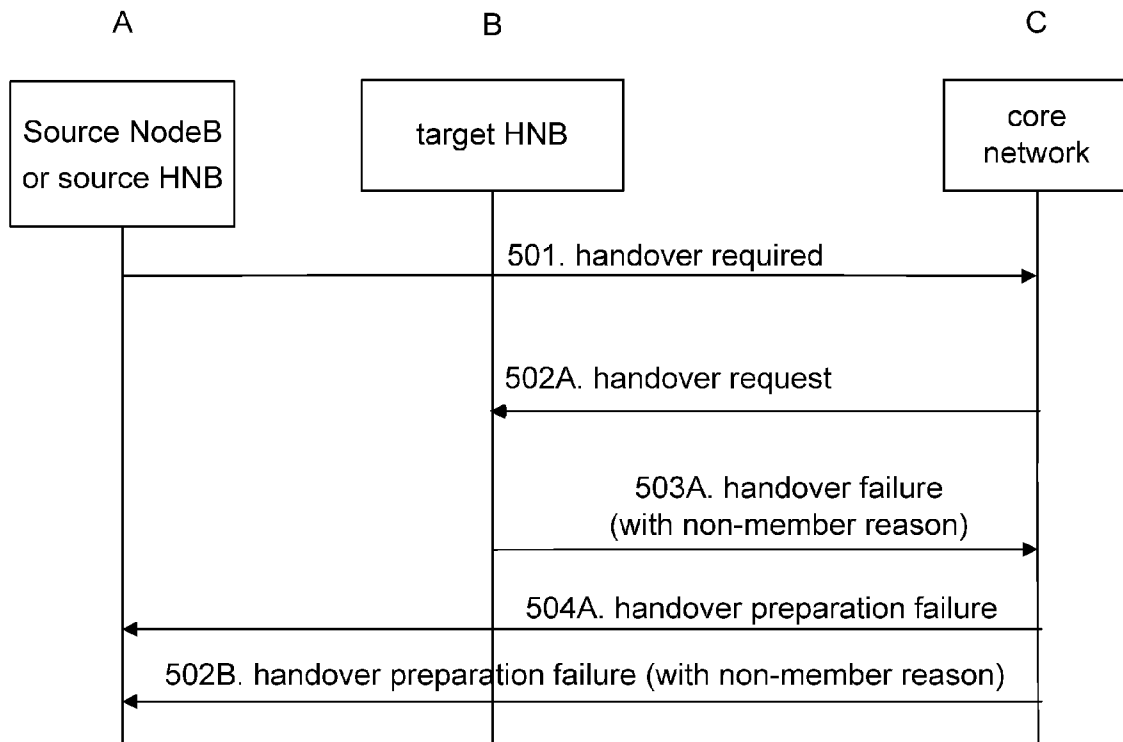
A

B

C

Source NodeB or source HNB

target HNB

core network

501. handover required

502A. handover request

503A. handover failure (with non-member reason)

504A. handover preparation failure

502B. handover preparation failure (with non-member reason)